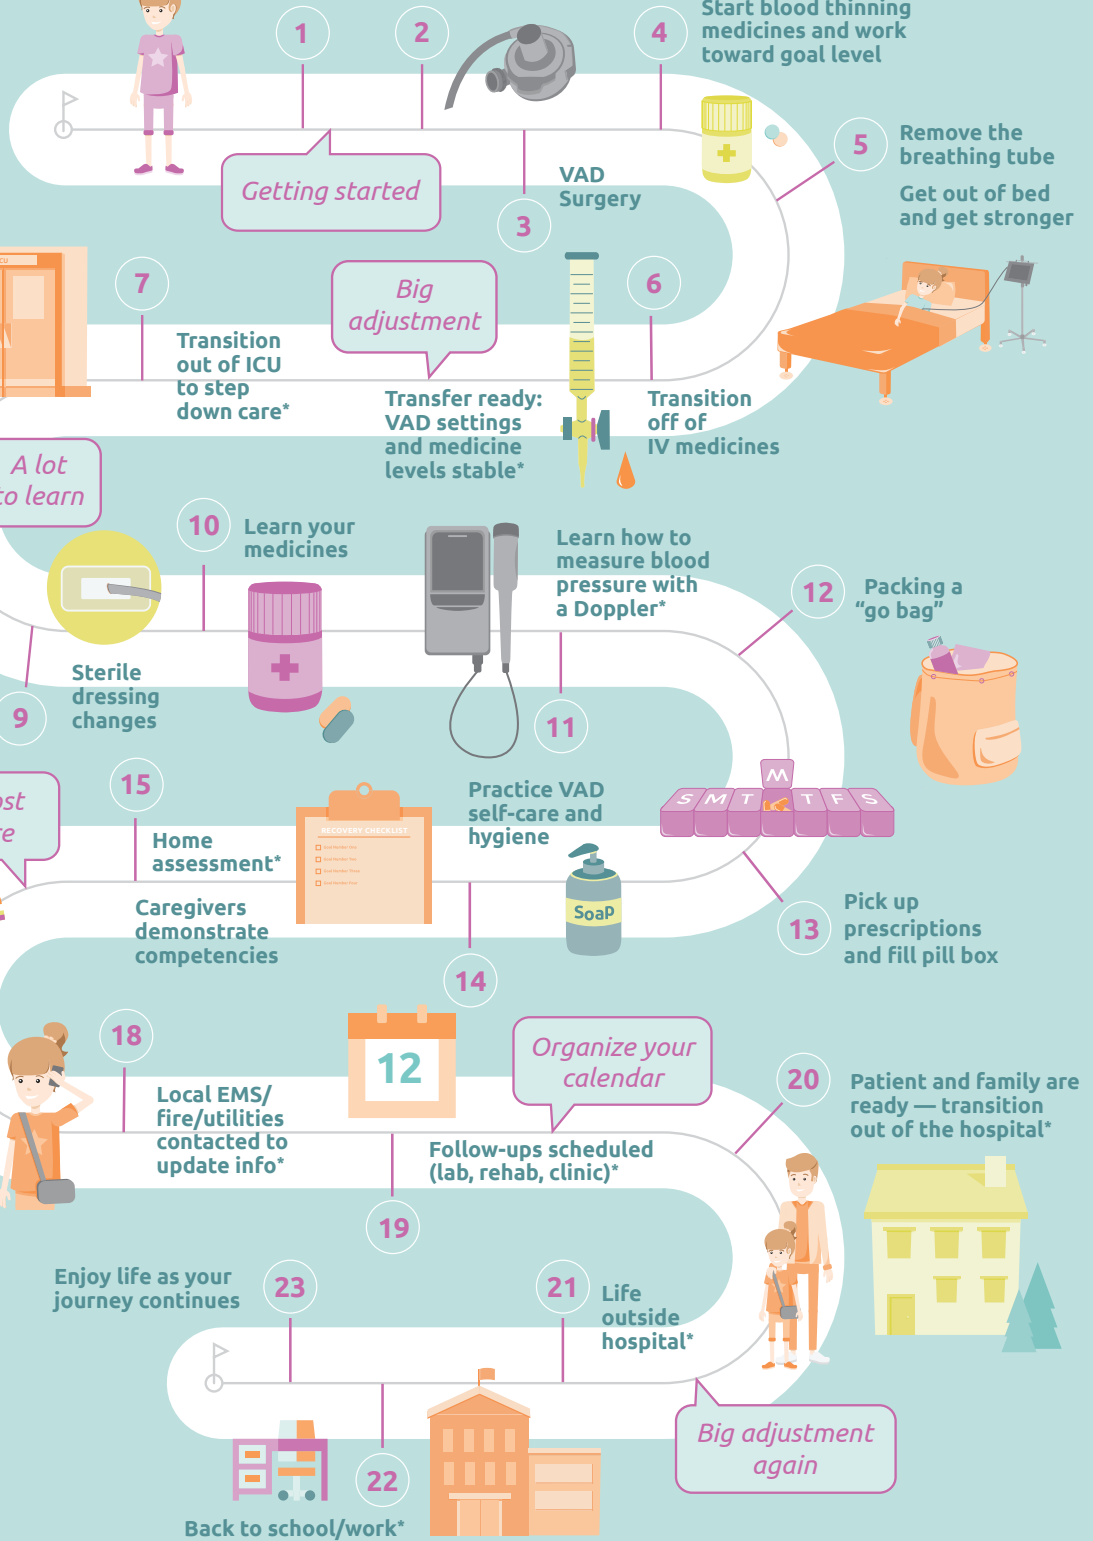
1

2

4 Start blood thinning medicines and work toward goal level

Getting started

3 VAD Surgery

5 Remove the breathing tube

Get out of bed and get stronger

7 Transition out of ICU to step down care*

Big adjustment

Transfer ready: VAD settings and medicine levels stable*

6 Transition off of IV medicines

A lot to learn

10 Learn your medicines

Learn how to measure blood pressure with a Doppler*

12 Packing a "go bag"

9 Sterile dressing changes

11

15 Home assessment*

RECOVERY CHECKLIST

Caregivers demonstrate competencies

Practice VAD self-care and hygiene

Soap

14

S M T W T F S

13 Pick up prescriptions and fill pill box

18 Local EMS/ fire/utilities contacted to update info*

12

Organize your calendar

Follow-ups scheduled (lab, rehab, clinic)*

20 Patient and family are ready — transition out of the hospital*

19

Enjoy life as your journey continues

23

21 Life outside hospital*

22

Big adjustment again

Back to school/work*